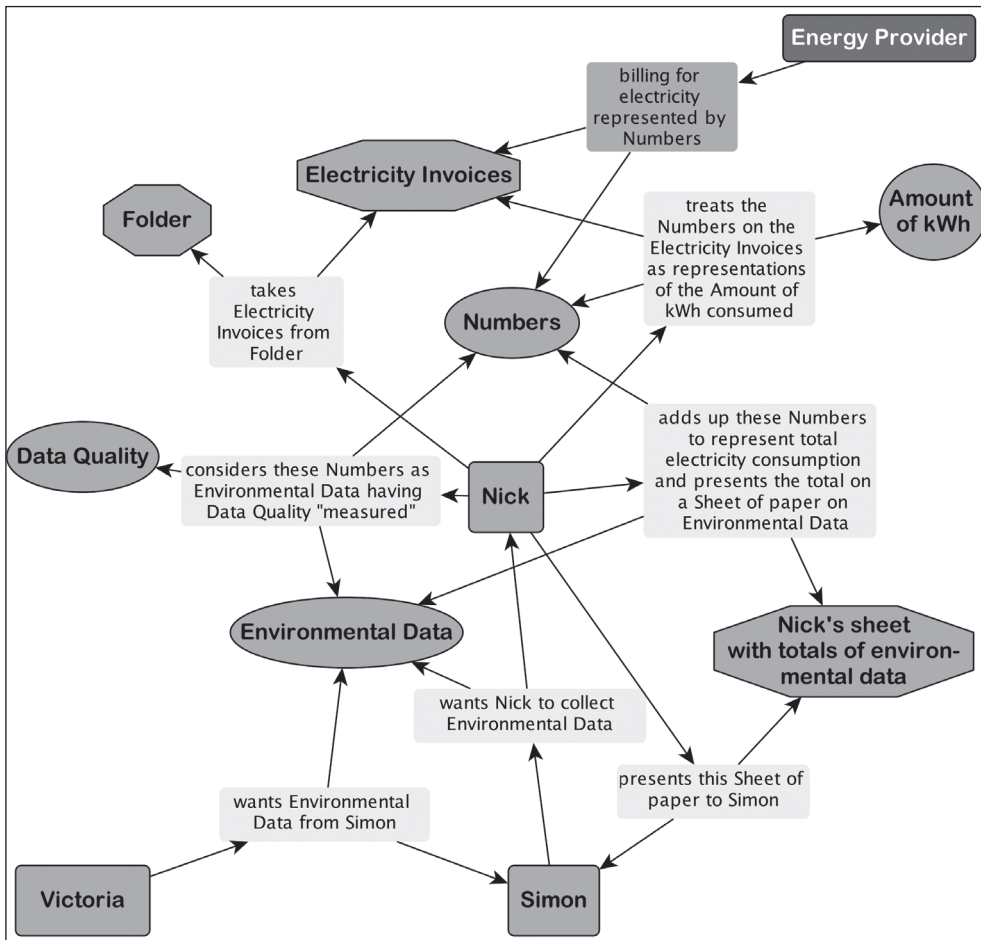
Energy Provider

billing for electricity represented by Numbers

Electricity Invoices

Folder

treats the Numbers on the Electricity Invoices as representations of the Amount of kWh consumed

Amount of kWh

takes Electricity Invoices from Folder

Numbers

Data Quality

considers these Numbers as Environmental Data having Data Quality "measured"

Nick

adds up these Numbers to represent total electricity consumption and presents the total on a Sheet of paper on Environmental Data

Environmental Data

Nick's sheet with totals of environmental data

wants Nick to collect Environmental Data

presents this Sheet of paper to Simon

wants Environmental Data from Simon

Victoria

Simon